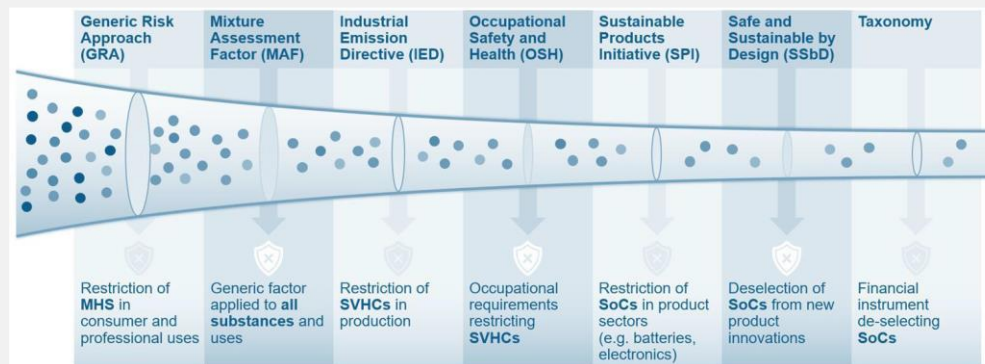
Generic Risk Approach (GRA)

Mixture Assessment Factor (MAF)

Industrial Emission Directive (IED)

Occupational Safety and Health (OSH)

Sustainable Products Initiative (SPI)

Safe and Sustainable by Design (SSbD)

Taxonomy

Restriction of MHS in consumer and professional uses

Generic factor applied to all substances and uses

Restriction of SVHCs in production

Occupational requirements restricting SVHCs

Restriction of SoCs in product sectors (e.g. batteries, electronics)

Deselection of SoCs from new product innovations

Financial instrument de-selecting SoCs